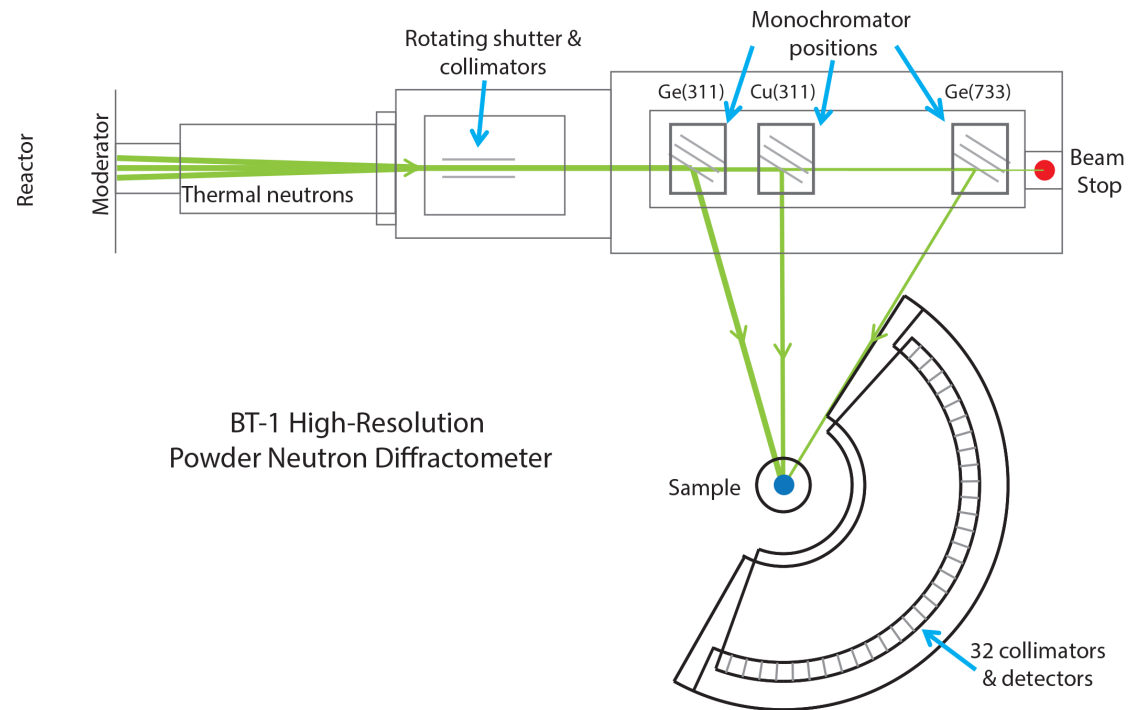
Reactor

Moderator

Thermal neutrons

Rotating shutter & collimators

Monochromator positions

Ge(311)

Cu(311)

Ge(733)

Beam Stop

BT-1 High-Resolution Powder Neutron Diffractometer

Sample

32 collimators & detectors